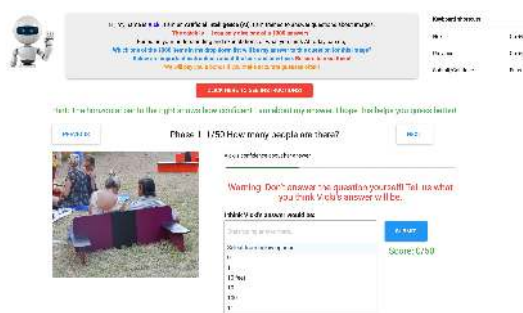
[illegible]

Phase 1: 1/50 How many people are there?

Warning: Don't answer the question yourself! Tell us what you think Viola's answer will be.

I think Viola's answer would be:

Score: 0/50

Keyboard shortcuts

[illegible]